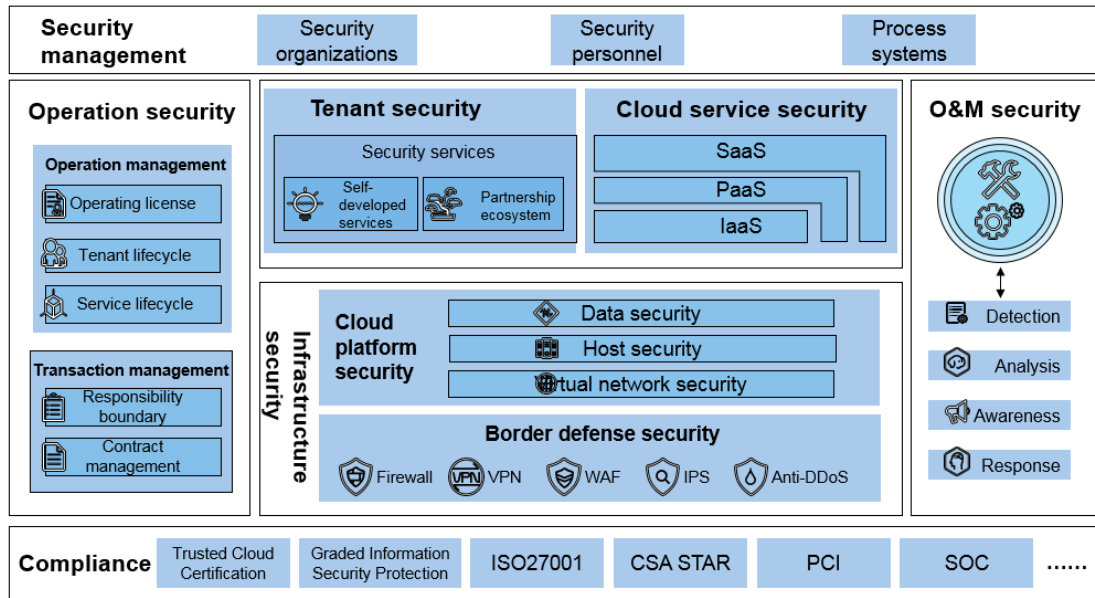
Security management

Security organizations

Security personnel

Process systems

Operation security

Operation management

Operating license

Tenant lifecycle

Service lifecycle

Transaction management

Responsibility boundary

Contract management

Tenant security

Security services

Self-developed services

Partnership ecosystem

Cloud service security

SaaS

PaaS

IaaS

Infrastructure security

Cloud platform security

Data security

Host security

tual network security

Border defense security

Firewall

VPN

VPN

WAF

IPS

Anti-DDoS

O&M security

Detection

Analysis

Awareness

Response

Compliance

Trusted Cloud Certification

Graded Information Security Protection

ISO27001

CSA STAR

PCI

SOC

......